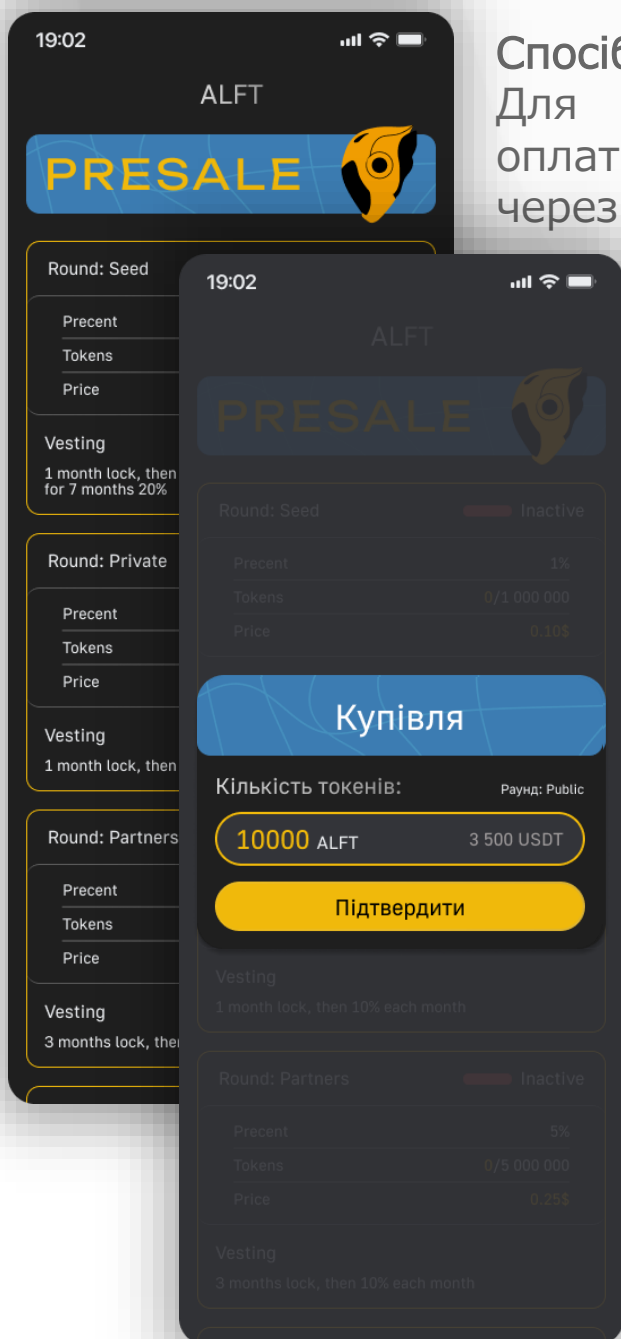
19:02

ALFT

PRESALE

Round: Seed

Precent

Tokens

Price

Vesting

1 month lock, then for 7 months 20%

Round: Private

Precent

Tokens

Price

Vesting

1 month lock, then

Round: Partners

Precent

Tokens

Price

Vesting

3 months lock, then

Спосіб
Для
оплат
через

19:02

ALFT

PRESALE

Round: Seed Inactive

Precent 1%

Tokens 0/1 000 000

Price 0.10$

Купівля

Кількість токенів: Раунд: Public

10000 ALFT 3 500 USDT

Підтвердити

Vesting

1 month lock, then 10% each month

Round: Partners Inactive

Precent 5%

Tokens 0/5 000 000

Price 0.25$

Vesting

3 months lock, then 10% each month